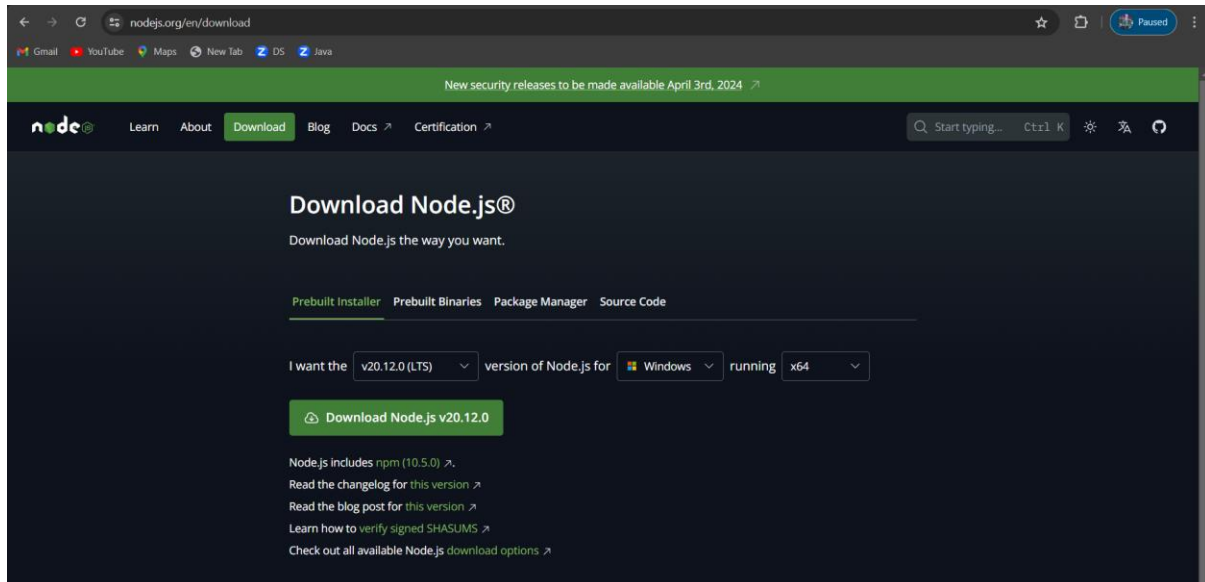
nodejs.org/en/download

Paused

Gmail YouTube Maps New Tab DS Java

New security releases to be made available April 3rd, 2024 ↗

node

Learn About Download Blog Docs ↗ Certification ↗

Start typing... Ctrl K

Download Node.js®

Download Node.js the way you want.

Prebuilt Installer Prebuilt Binaries Package Manager Source Code

I want the v20.12.0 (LTS) version of Node.js for Windows running x64

Download Node.js v20.12.0

Node.js includes npm (10.5.0) ↗.
Read the changelog for this version ↗
Read the blog post for this version ↗
Learn how to verify signed SHASUMS ↗
Check out all available Node.js download options ↗